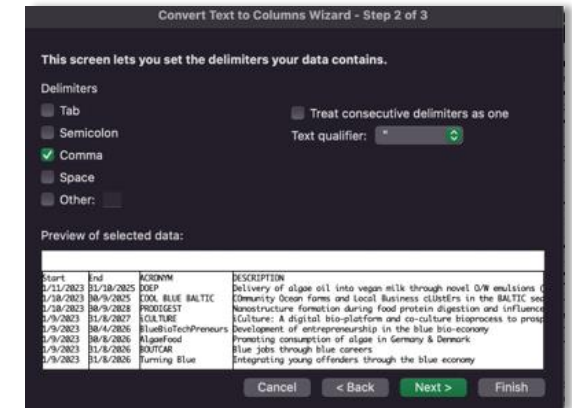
Convert Text to Columns Wizard - Step 2 of 3

This screen lets you set the delimiters your data contains.

Delimiters

Tab

Semicolon

Comma

Space

Other:

Treat consecutive delimiters as one

Text qualifier: "

Preview of selected data:

| Start | End | ACRONYM | DESCRIPTION |
|---|---|---|---|
| 1/11/2023 | 31/10/2025 | DOEP | Delivery of algae oil into vegan milk through novel O/W emulsions ( |
| 1/10/2023 | 30/9/2025 | COOL BLUE BALTIC | COmmunity Ocean farms and Local Business clUstErs in the BALTIC se |
| 1/10/2023 | 30/9/2028 | PRODIGEST | Nanostructure formation during food protein digestion and influence |
| 1/9/2023 | 31/8/2027 | iCULTURE | iCulture: A digital bio-platform and co-culture bioprocess to prosp |
| 1/9/2023 | 30/4/2026 | BlueBioTechPreneurs | Development of entrepreneurship in the blue bio-economy |
| 1/9/2023 | 30/8/2026 | AlgaeFood | Promoting consumption of algae in Germany & Denmark |
| 1/9/2023 | 31/8/2026 | BOUTCAR | Blue jobs through blue careers |
| 1/9/2023 | 31/8/2026 | Turning Blue | Integrating young offenders through the blue economy |

Cancel < Back Next > Finish